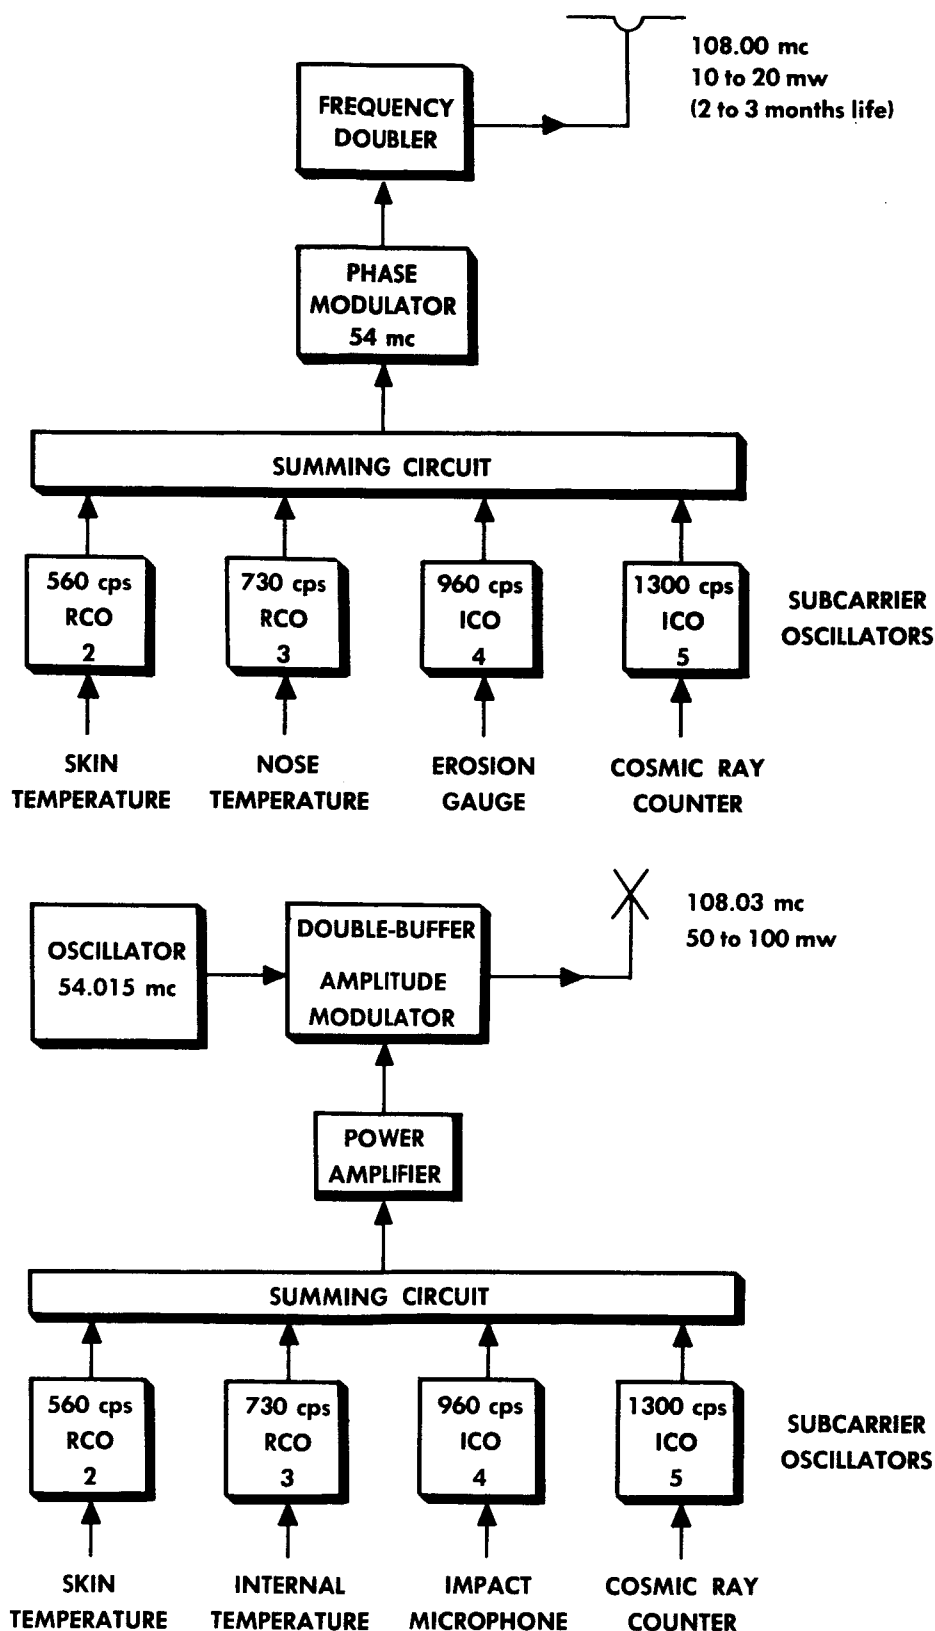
108.00 mc
10 to 20 mw
(2 to 3 months life)

FREQUENCY DOUBLER

PHASE MODULATOR 54 mc

SUMMING CIRCUIT

560 cps RCO 2

730 cps RCO 3

960 cps ICO 4

1300 cps ICO 5

SUBCARRIER OSCILLATORS

SKIN TEMPERATURE

NOSE TEMPERATURE

EROSION GAUGE

COSMIC RAY COUNTER

108.03 mc
50 to 100 mw

OSCILLATOR 54.015 mc

DOUBLE-BUFFER AMPLITUDE MODULATOR

POWER AMPLIFIER

SUMMING CIRCUIT

560 cps RCO 2

730 cps RCO 3

960 cps ICO 4

1300 cps ICO 5

SUBCARRIER OSCILLATORS

SKIN TEMPERATURE

INTERNAL TEMPERATURE

IMPACT MICROPHONE

COSMIC RAY COUNTER